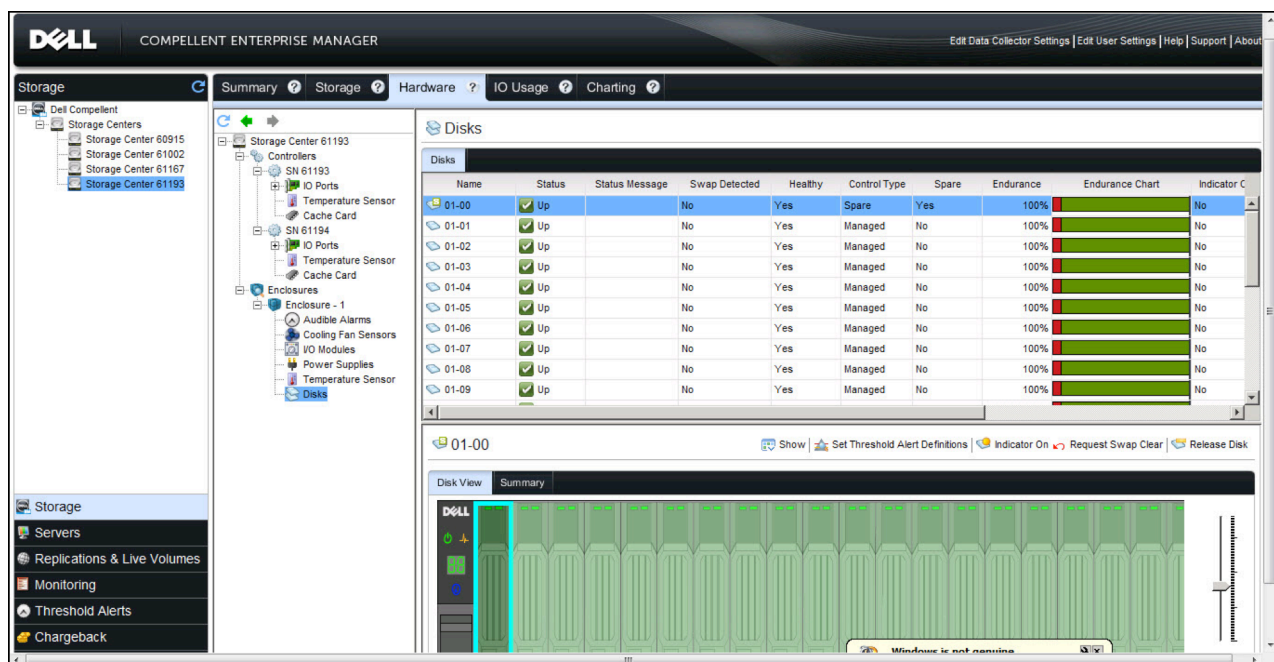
DELL COMPELLENT ENTERPRISE MANAGER

Edit Data Collector Settings | Edit User Settings | Help | Support | About

Storage

Dell Compellent
Storage Centers
Storage Center 60915
Storage Center 61002
Storage Center 61167
Storage Center 61193

Summary Storage Hardware IO Usage Charting

Storage Center 61193
Controllers
SN 61193
IO Ports
Temperature Sensor
Cache Card
SN 61194
IO Ports
Temperature Sensor
Cache Card
Enclosures
Enclosure - 1
Audible Alarms
Cooling Fan Sensors
I/O Modules
Power Supplies
Temperature Sensor
Disks

Disks

Disks

| Name | Status | Status Message | Swap Detected | Healthy | Control Type | Spare | Endurance | Endurance Chart | Indicator C |
|---|---|---|---|---|---|---|---|---|---|
| 01-00 | Up | | No | Yes | Spare | Yes | 100% | | No |
| 01-01 | Up | | No | Yes | Managed | No | 100% | | No |
| 01-02 | Up | | No | Yes | Managed | No | 100% | | No |
| 01-03 | Up | | No | Yes | Managed | No | 100% | | No |
| 01-04 | Up | | No | Yes | Managed | No | 100% | | No |
| 01-05 | Up | | No | Yes | Managed | No | 100% | | No |
| 01-06 | Up | | No | Yes | Managed | No | 100% | | No |
| 01-07 | Up | | No | Yes | Managed | No | 100% | | No |
| 01-08 | Up | | No | Yes | Managed | No | 100% | | No |
| 01-09 | Up | | No | Yes | Managed | No | 100% | | No |

01-00

Show | Set Threshold Alert Definitions | Indicator On | Request Swap Clear | Release Disk

Disk View Summary

DELL

Windows is not genuine

Storage
Servers
Replications & Live Volumes
Monitoring
Threshold Alerts
Chargeback